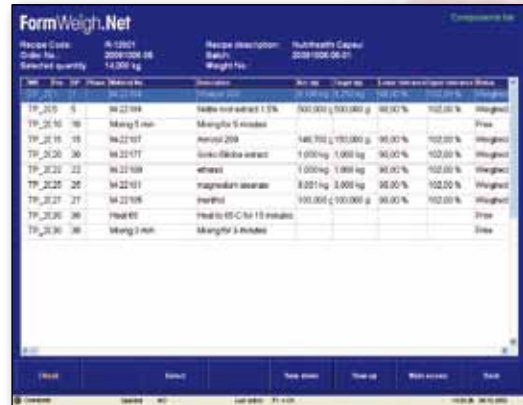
FormWeigh.Net

Components list

Recipe Code: R-12001
Order No.: 20061006.06
Selected quantity: 14,000 kg

Recipe description: Nutrihealth Capsul
Batch: 20061006.06-01
Weight No.:

| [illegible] | Pos. | SP | Phase | Material No. | Description | Act. qty | Target qty | Lower tolerance | Upper tolerance | Status |
|---|---|---|---|---|---|---|---|---|---|---|
| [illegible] | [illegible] | | | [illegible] | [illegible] | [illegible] | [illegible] | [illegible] | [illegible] | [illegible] |
| TP_2C0 | 5 | | | M-22104 | Nettle root extract 1.5% | 500,000 g | 500,000 g | 98,00 % | 102,00 % | Weighed |
| TP_2C10 | 10 | | | Mixing 5 min | Mixing for 5 minutes | | | | | Free |
| TP_2C15 | 15 | | | M-22107 | Aerosil 200 | 140,700 g | 150,000 g | 98,00 % | 102,00 % | Weighed |
| TP_2C17 | 17 | | | M-22177 | Ginko Biloba extract | 1,000 kg | 1,000 kg | 98,00 % | 102,00 % | Weighed |
| TP_2C22 | 22 | | | M-22109 | ethanol | 1,000 kg | 1,000 kg | 98,00 % | 102,00 % | Weighed |
| TP_2C25 | 25 | | | M-22101 | magnesium stearate | 2,001 kg | 2,000 kg | 98,00 % | 102,00 % | Weighed |
| TP_2C27 | 27 | | | M-22105 | menthol | 100,000 g | 100,000 g | 98,00 % | 102,00 % | Weighed |
| TP_2C30 | 30 | | | Heat 65 | Heat to 65 C for 15 minutes | | | | | Free |
| TP_2C35 | 35 | | | Mixing 3 min | Mixing for 3 minutes | | | | | Free |

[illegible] Select Take down Take up Mark access Back

Connected Updated Last action